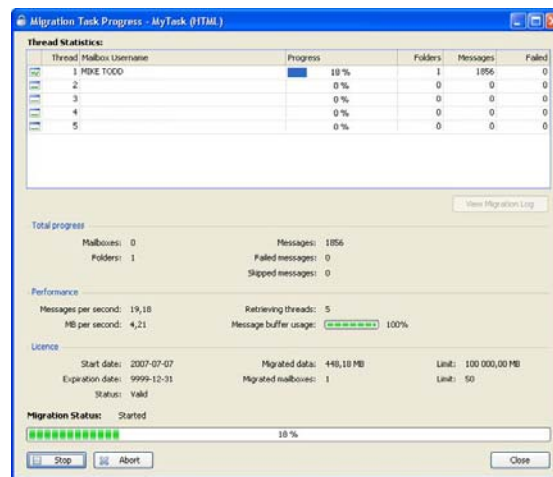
Migration Task Progress - MyTask (HTML)

Thread Statistics:

| Thread | Mailbox Username | Progress | Folders | Messages | Failed |
|---|---|---|---|---|---|
| 1 | MIKE TODD | 18 % | 1 | 1856 | 0 |
| 2 | | 0 % | 0 | 0 | 0 |
| 3 | | 0 % | 0 | 0 | 0 |
| 4 | | 0 % | 0 | 0 | 0 |
| 5 | | 0 % | 0 | 0 | 0 |

View Migration Log

Total progress
Mailboxes: 0
Folders: 1
Messages: 1856
Failed messages: 0
Skipped messages: 0

Performance
Messages per second: 19,18
MB per second: 4,21
Retrieving threads: 5
Message buffer usage: 100%

Licence
Start date: 2007-07-07
Expiration date: 9999-12-31
Status: Valid
Migrated data: 448,18 MB
Migrated mailboxes: 1
Limit: 100 000,00 MB
Limit: 50

Migration Status: Started

18 %

Stop
Abort
Close